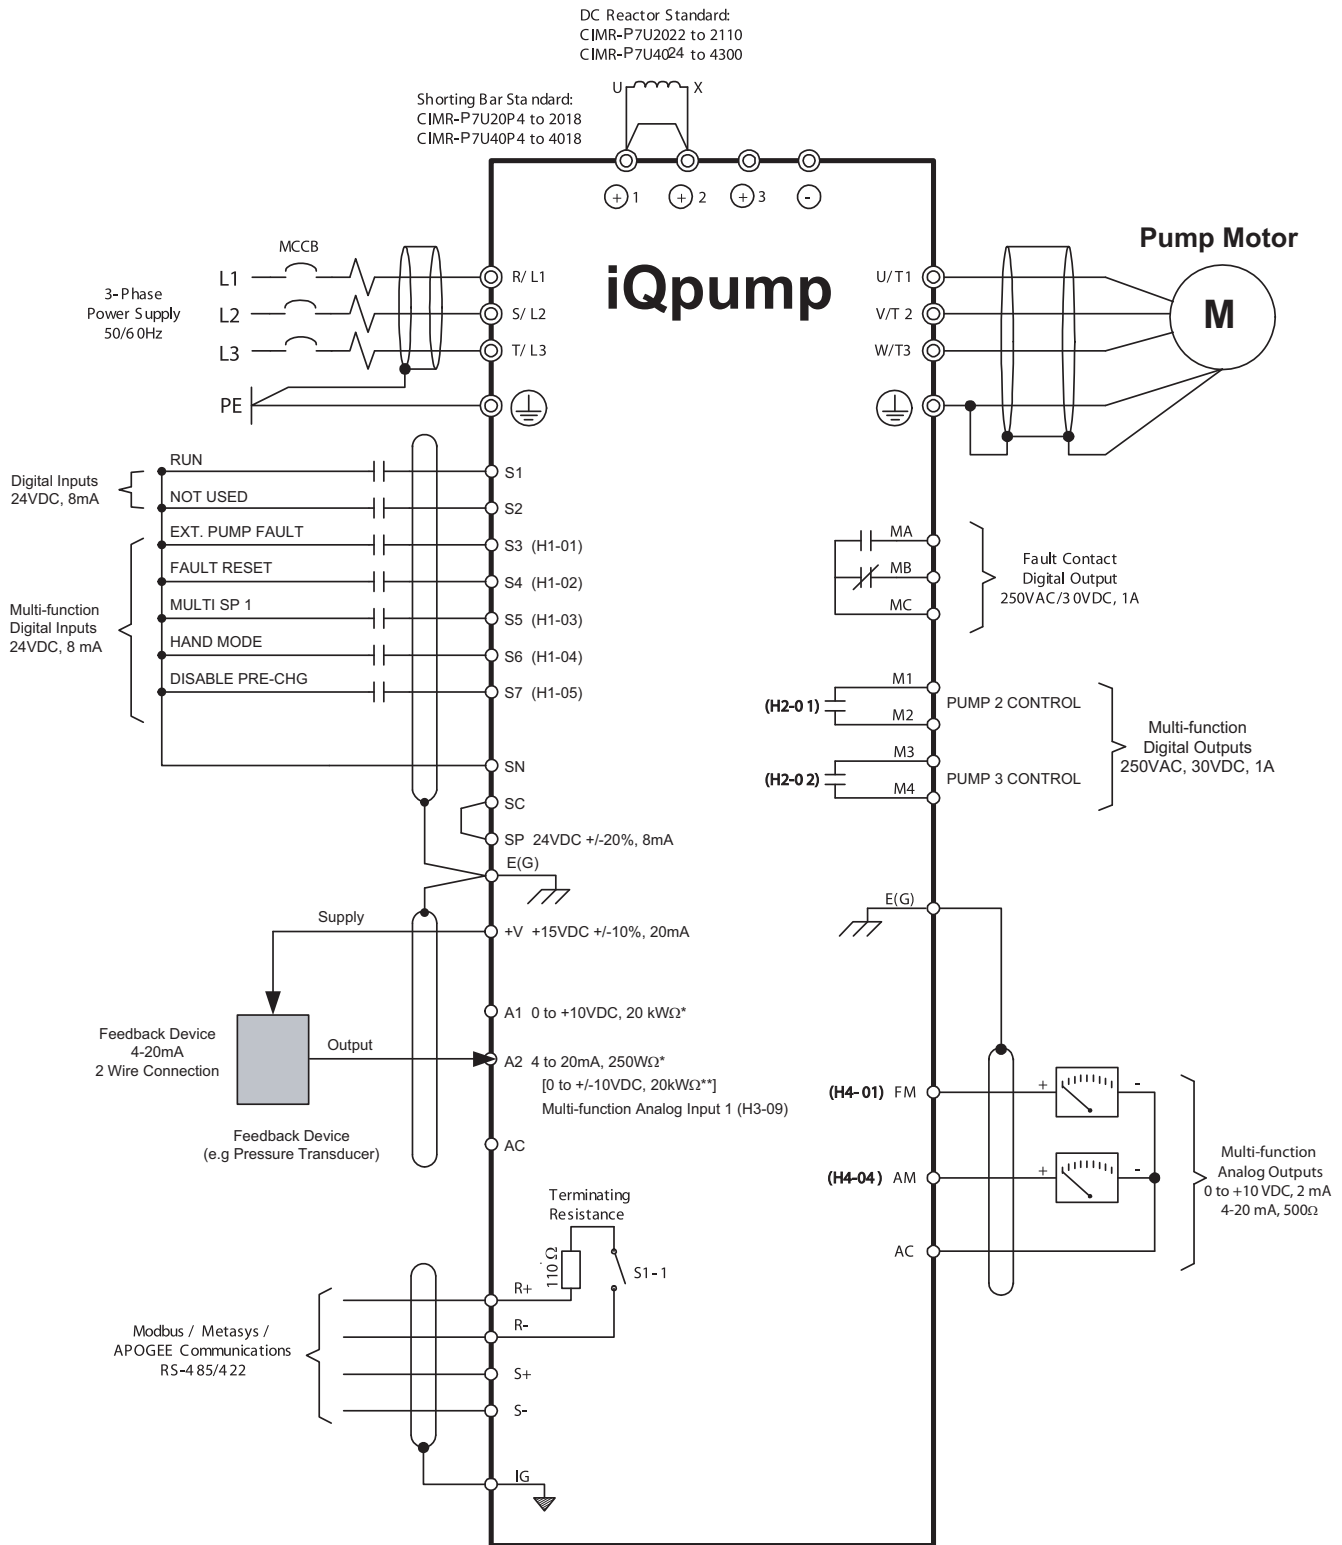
DC Reactor Standard:
CIMR-P7U2022 to 2110
CIMR-P7U4024 to 4300

Shorting Bar Standard:
CIMR-P7U20P4 to 2018
CIMR-P7U40P4 to 4018

U X

+1 +2 +3 -

iQpump

Pump Motor

M

MCCB

L1
L2
L3
PE

3-Phase Power Supply 50/60Hz

R/L1
S/L2
T/L3

U/T1
V/T2
W/T3

Digital Inputs 24VDC, 8mA

RUN
NOT USED
EXT. PUMP FAULT
FAULT RESET
MULTI SP 1
HAND MODE
DISABLE PRE-CHG

Multi-function Digital Inputs 24VDC, 8 mA

S1
S2
S3 (H1-01)
S4 (H1-02)
S5 (H1-03)
S6 (H1-04)
S7 (H1-05)
SN
SC
SP 24VDC +/-20%, 8mA
E(G)

MA
MB
MC

Fault Contact Digital Output 250VAC/30VDC, 1A

M1
(H2-01)
M2
PUMP 2 CONTROL
M3
(H2-02)
M4
PUMP 3 CONTROL

Multi-function Digital Outputs 250VAC, 30VDC, 1A

Supply
+V +15VDC +/-10%, 20mA

E(G)

A1 0 to +10VDC, 20 kWΩ*

Feedback Device 4-20mA 2 Wire Connection

Output

A2 4 to 20mA, 250WΩ*
[0 to +/-10VDC, 20kWΩ**]
Multi-function Analog Input 1 (H3-09)

Feedback Device (e.g Pressure Transducer)

AC

(H4-01) FM
(H4-04) AM
AC

+ -
+ -

Multi-function Analog Outputs 0 to +10 VDC, 2 mA 4-20 mA, 500Ω

Terminating Resistance

110 Ω

S1-1

R+
R-
S+
S-

Modbus / Metasys / APOGEE Communications RS-485/422

IG